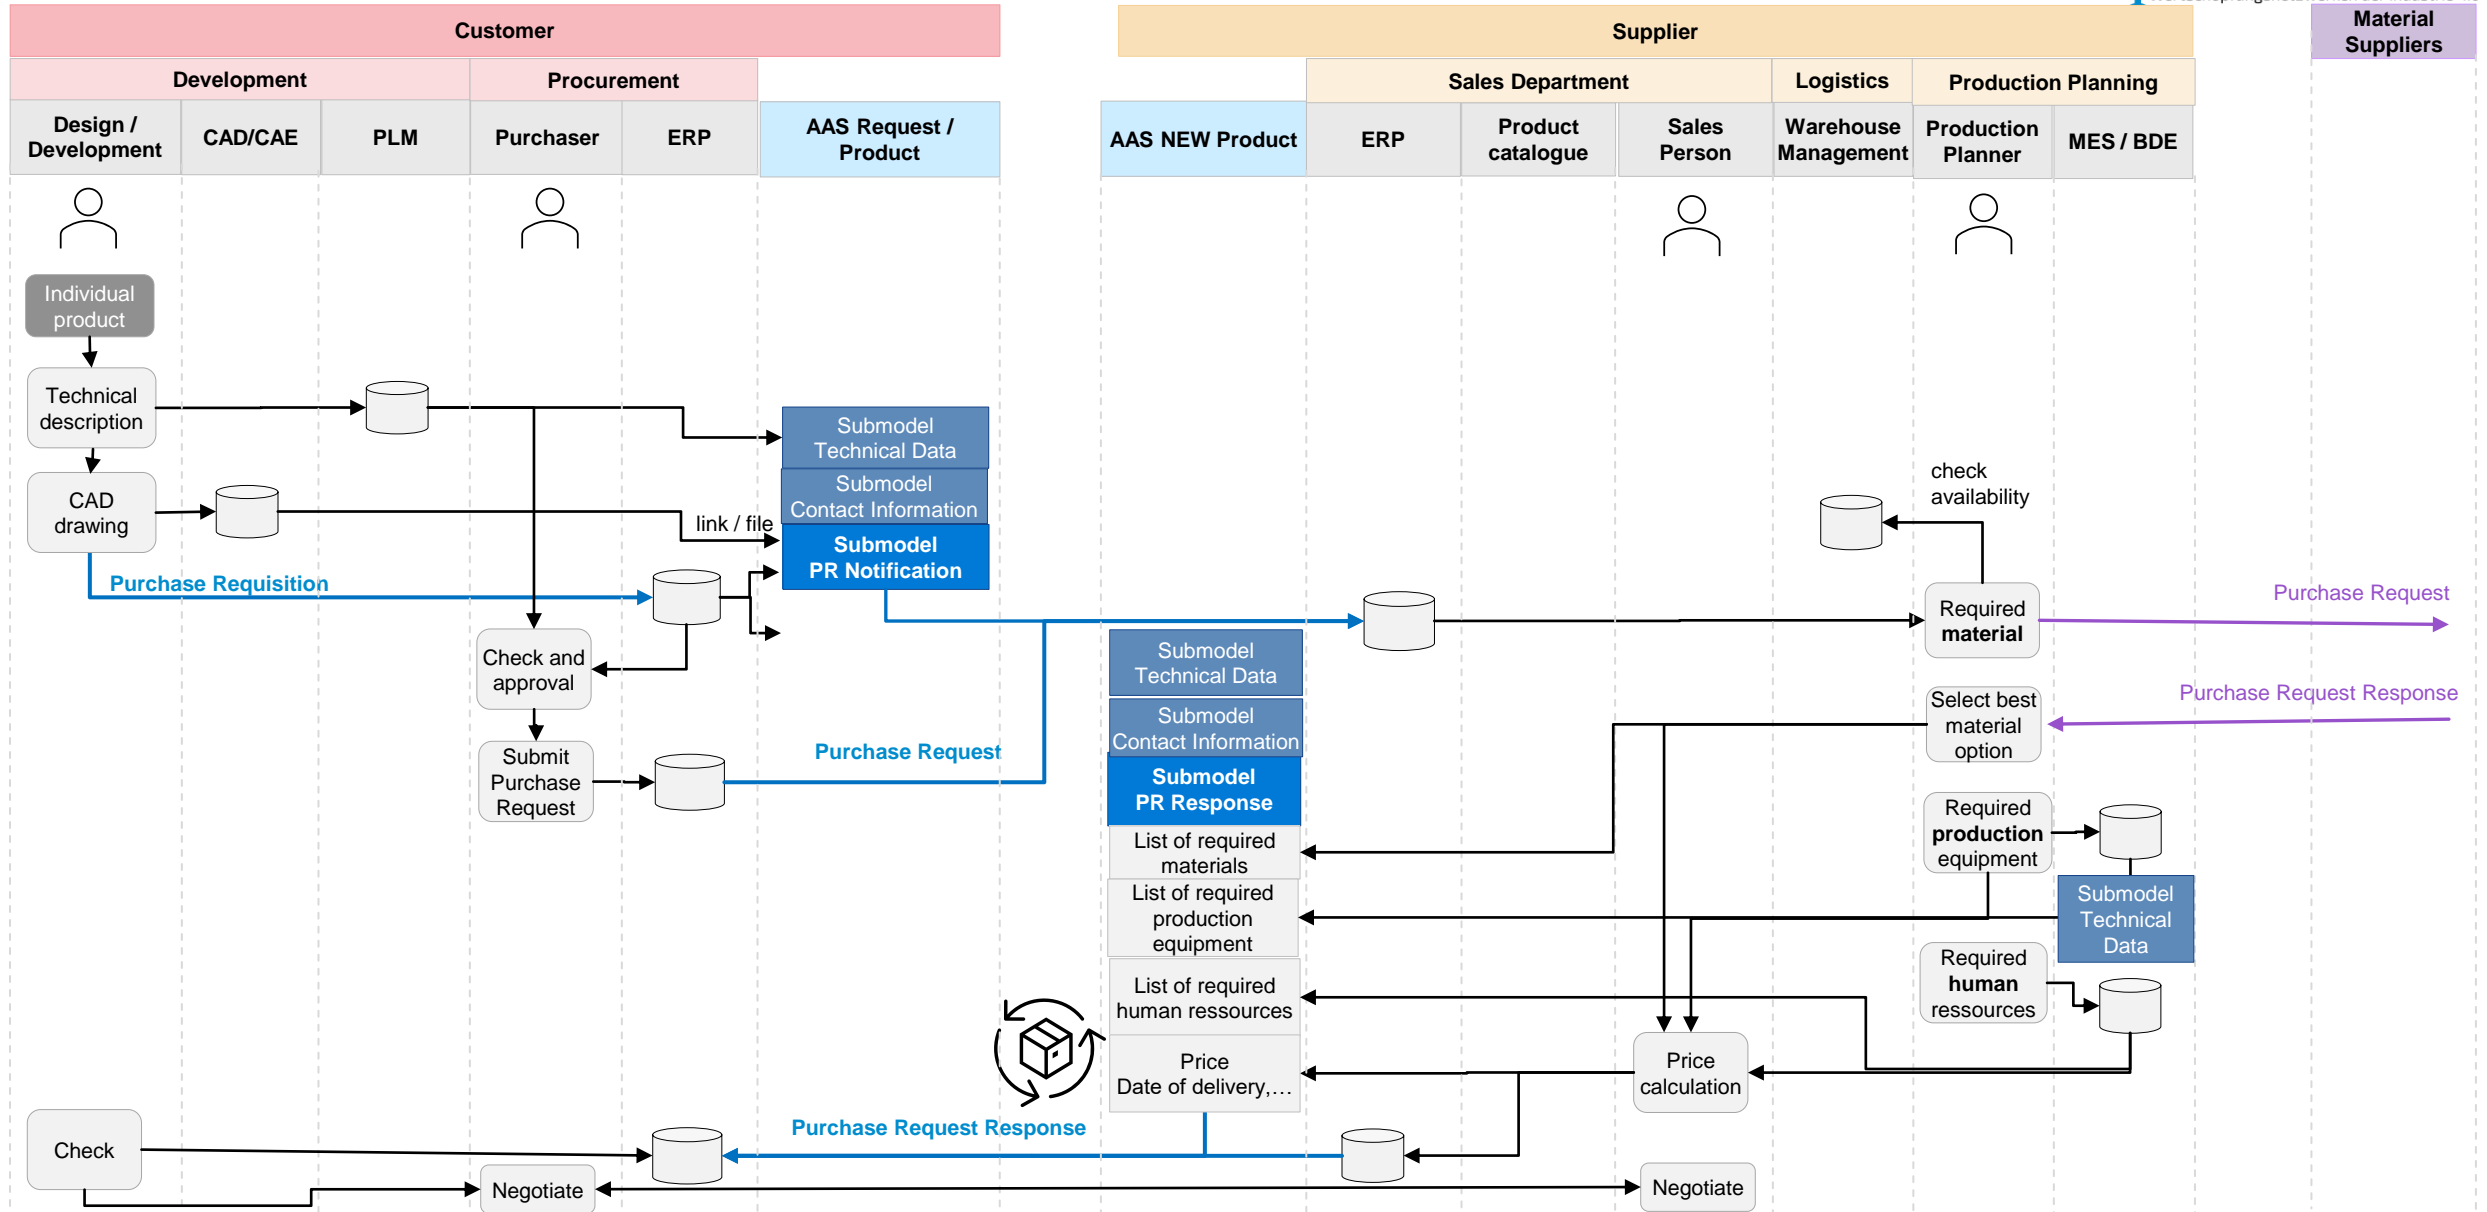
Customer

Supplier

Material Suppliers

Development

Procurement

Sales Department

Logistics

Production Planning

Design / Development

CAD/CAE

PLM

Purchaser

ERP

AAS Request / Product

AAS NEW Product

ERP

Product catalogue

Sales Person

Warehouse Management

Production Planner

MES / BDE

Individual product

Technical description

CAD drawing

Submodel Technical Data

Submodel Contact Information

link / file

Submodel PR Notification

Purchase Requisition

Check and approval

Submit Purchase Request

Purchase Request

check availability

Required material

Purchase Request

Purchase Request Response

Select best material option

Submodel Technical Data

Submodel Contact Information

Submodel PR Response

List of required materials

List of required production equipment

List of required human ressources

Price Date of delivery,…

Required production equipment

Submodel Technical Data

Required human ressources

Price calculation

Purchase Request Response

Check

Negotiate

Negotiate